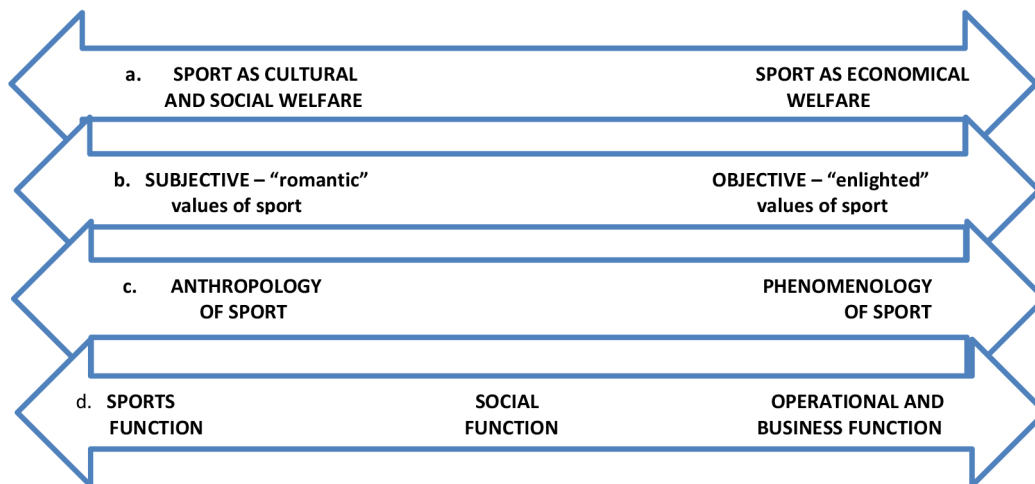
a. SPORT AS CULTURAL AND SOCIAL WELFARE

SPORT AS ECONOMICAL WELFARE

b. SUBJECTIVE – “romantic” values of sport

OBJECTIVE – “enlighted” values of sport

c. ANTHROPOLOGY OF SPORT

PHENOMENOLOGY OF SPORT

d. SPORTS FUNCTION

SOCIAL FUNCTION

OPERATIONAL AND BUSINESS FUNCTION